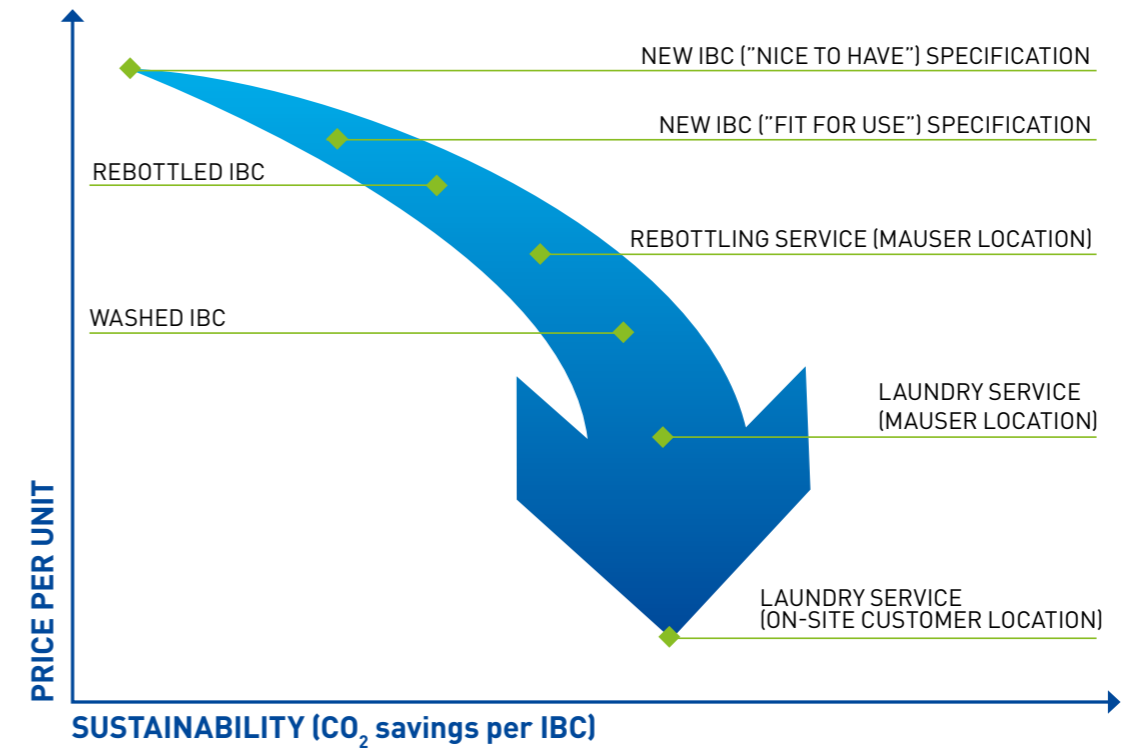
NEW IBC ("NICE TO HAVE") SPECIFICATION

NEW IBC ("FIT FOR USE") SPECIFICATION

REBOTTLED IBC

REBOTTLING SERVICE (MAUSER LOCATION)

WASHED IBC

LAUNDRY SERVICE (MAUSER LOCATION)

LAUNDRY SERVICE (ON-SITE CUSTOMER LOCATION)

PRICE PER UNIT

SUSTAINABILITY ($CO_2$ savings per IBC)